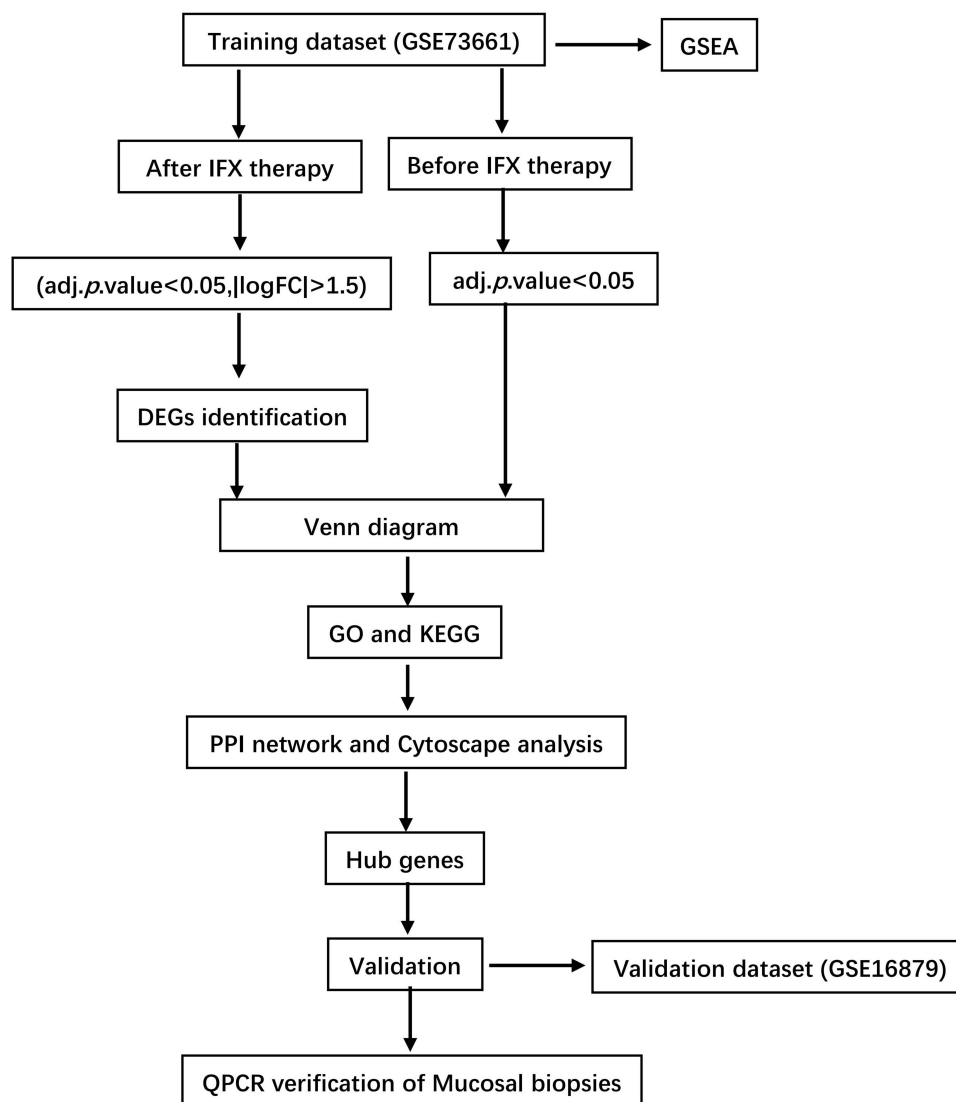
Training dataset (GSE73661)

GSEA

After IFX therapy

Before IFX therapy

(adj.*p*.value<0.05,|logFC|>1.5)

adj.*p*.value<0.05

DEGs identification

Venn diagram

GO and KEGG

PPI network and Cytoscape analysis

Hub genes

Validation

Validation dataset (GSE16879)

QPCR verification of Mucosal biopsies